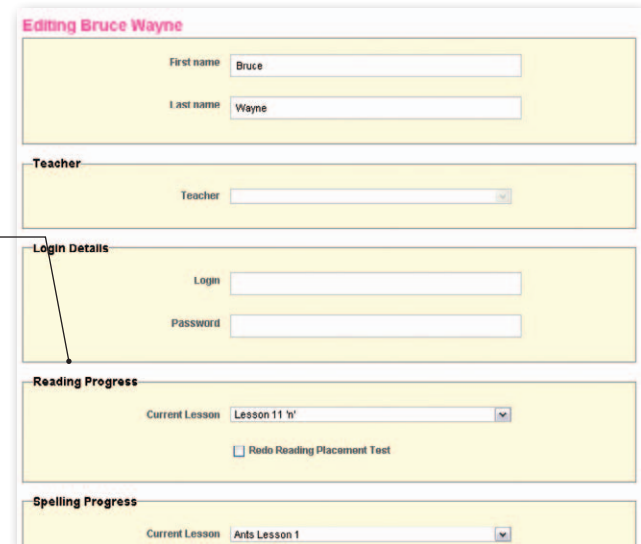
Editing Bruce Wayne

First name Bruce

Last name Wayne

Teacher

Teacher

Login Details

Login

Password

Reading Progress

Current Lesson Lesson 11 'n'

Redo Reading Placement Test

Spelling Progress

Current Lesson Ants Lesson 1